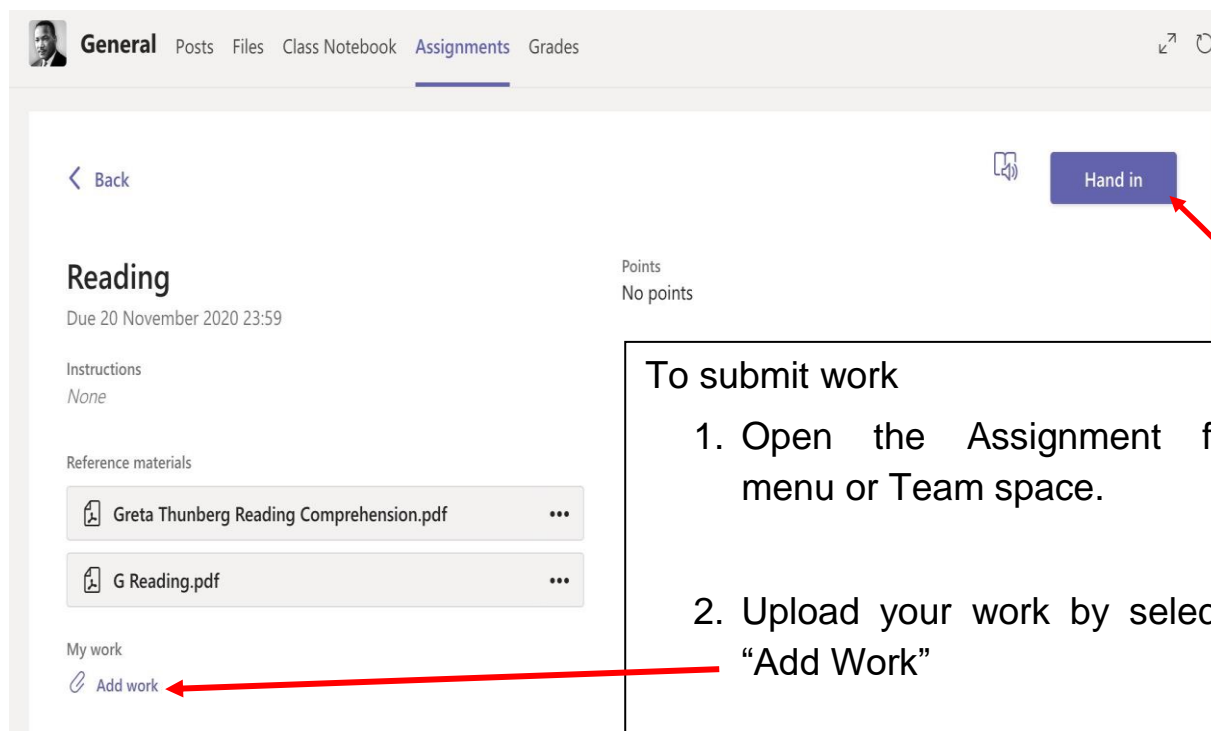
General Posts Files Class Notebook Assignments Grades

Back

Hand in

Reading
Due 20 November 2020 23:59

Points
No points

Instructions
None

Reference materials

Greta Thunberg Reading Comprehension.pdf •••

G Reading.pdf •••

My work
Add work

To submit work

1. Open the Assignment f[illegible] menu or Team space.

2. Upload your work by selec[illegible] "Add Work"